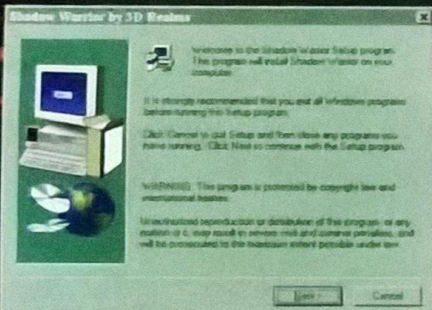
Shadow Warrior by 3D Realms

Welcome to the Shadow Warrior Setup program. This program will install Shadow Warrior on your computer.

It is strongly recommended that you exit all Windows programs before running this Setup program.

Click Cancel to quit Setup and then close any programs you have running. Click Next to continue with the Setup program.

WARNING: This program is protected by copyright law and international treaties.

Unauthorized reproduction or distribution of this program, or any portion of it, may result in severe civil and criminal penalties, and will be prosecuted to the maximum extent possible under law.

Next >

Cancel